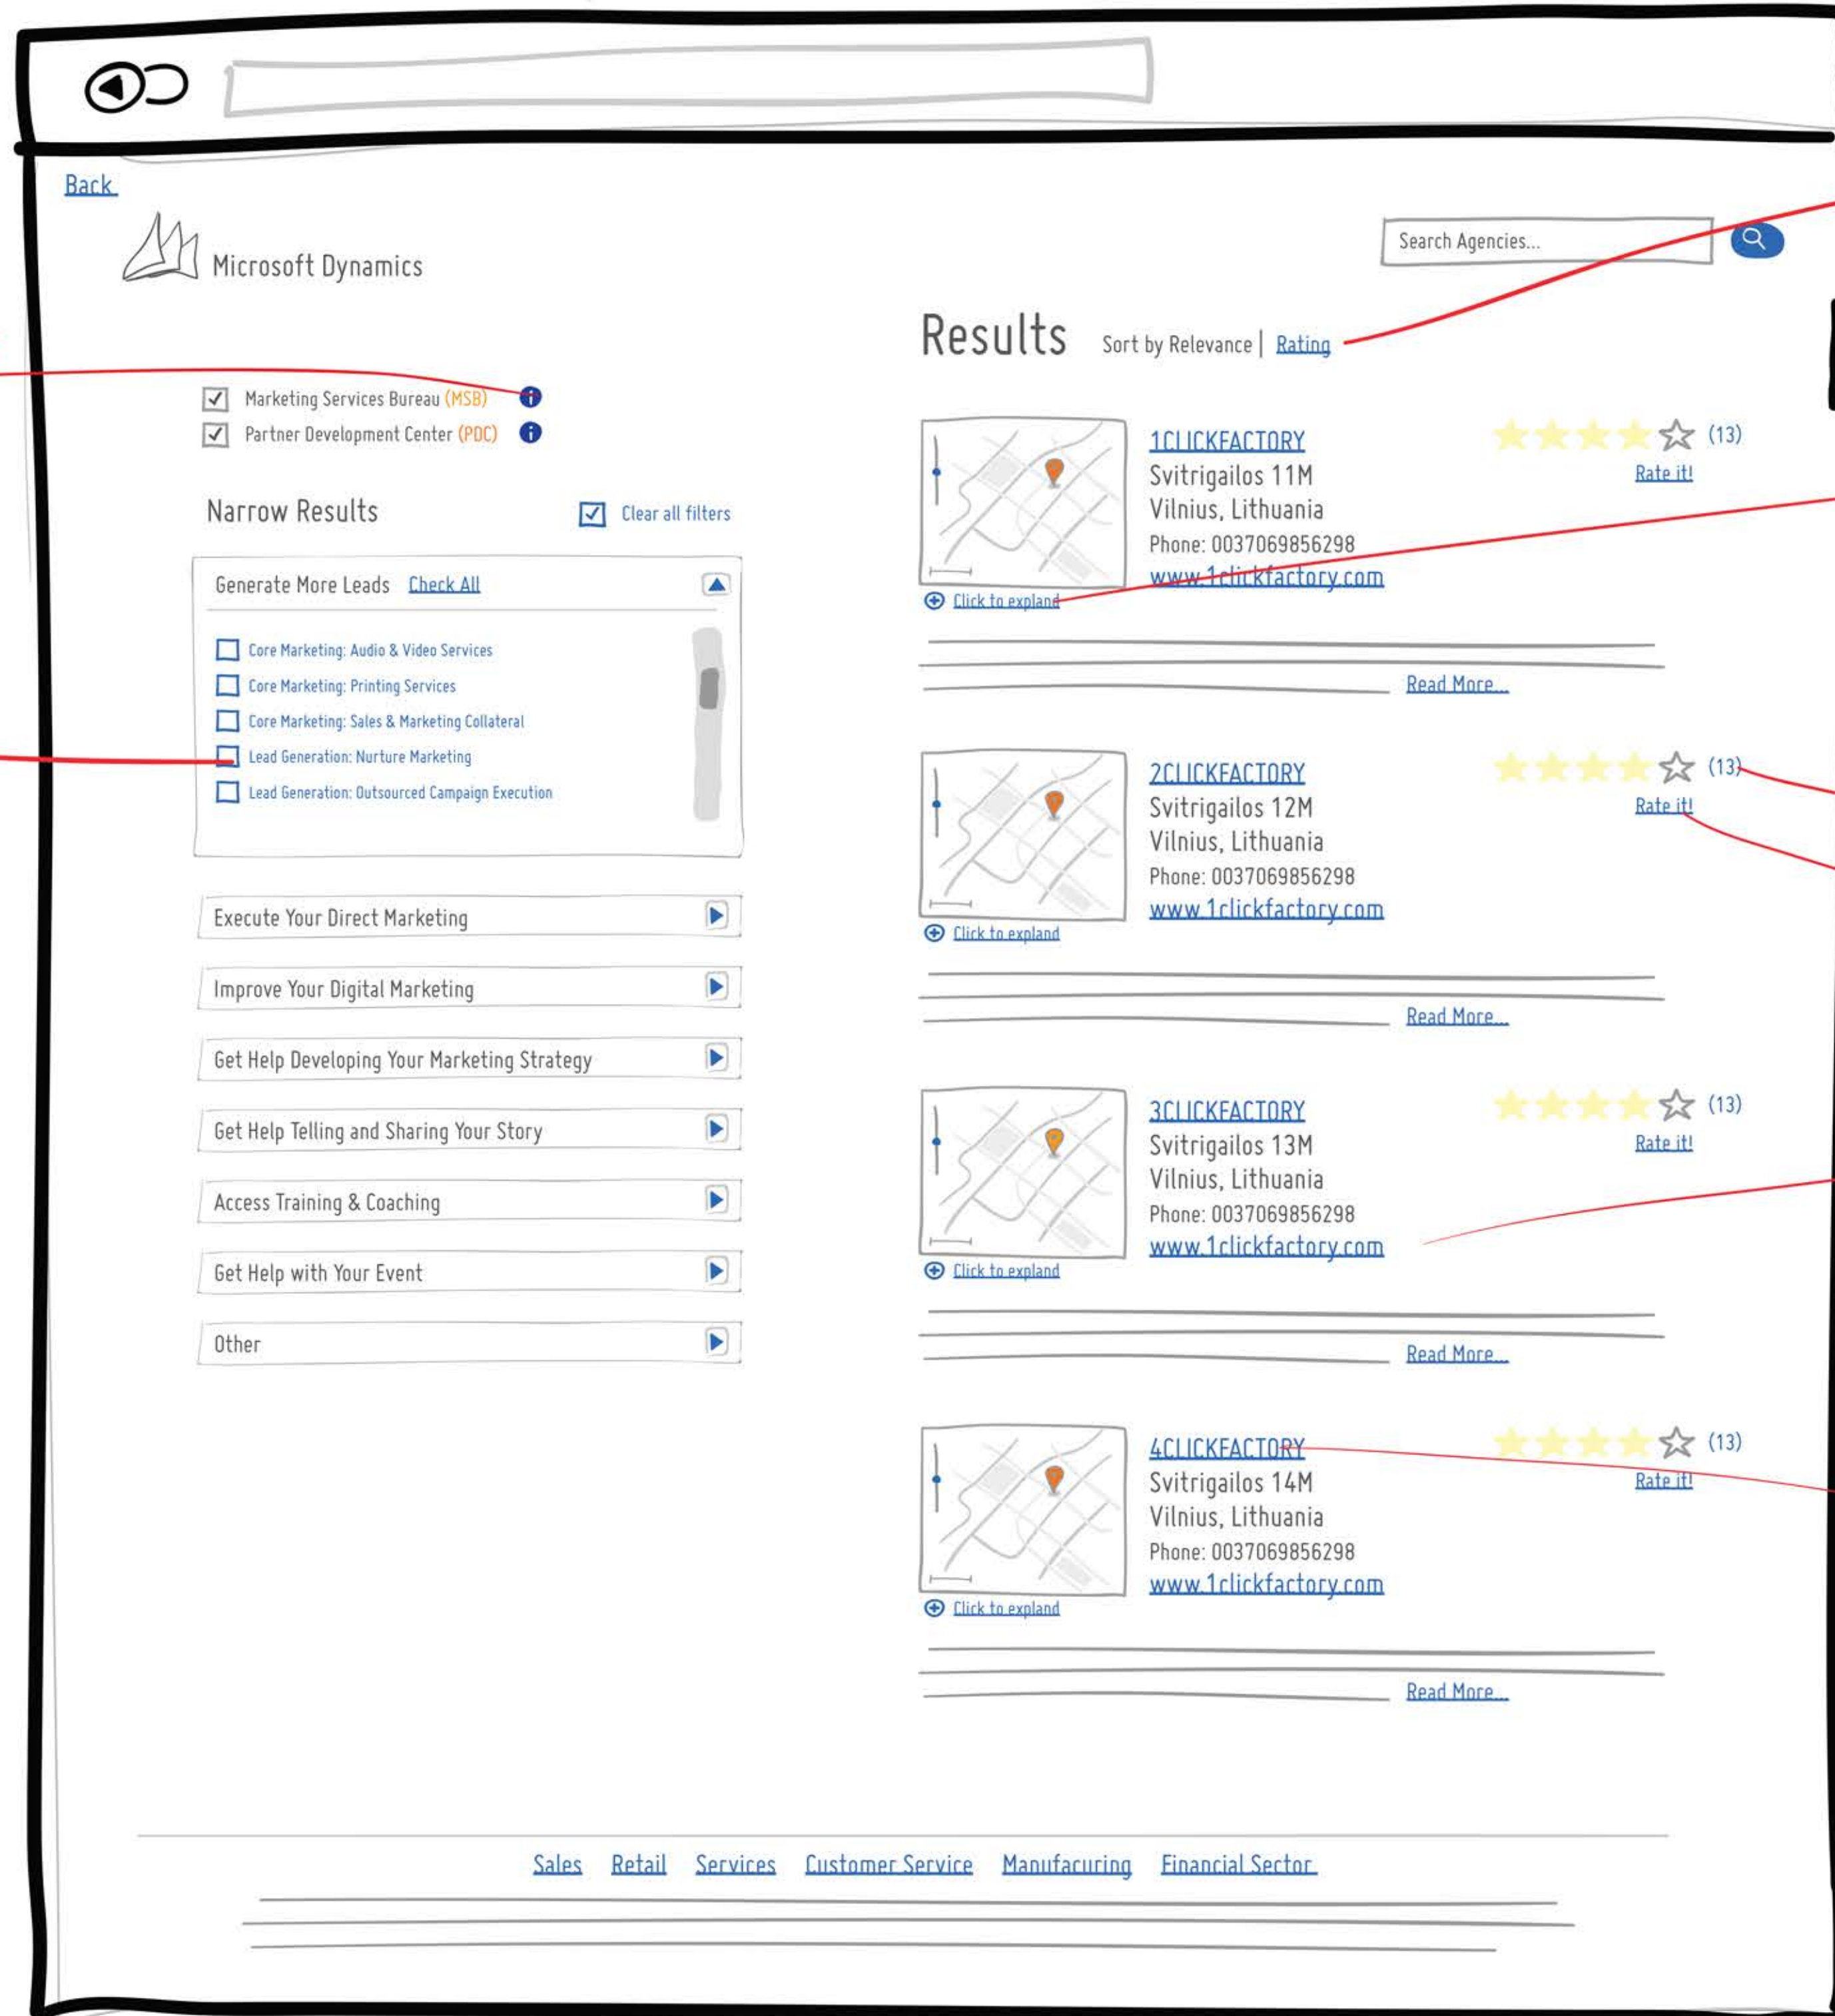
Back

Microsoft Dynamics

Search Agencies...

Results Sort by Relevance | Rating

☑ Marketing Services Bureau (MSB)
☑ Partner Development Center (PDC)

Narrow Results ☑ Clear all filters

Generate More Leads Check All

☐ Core Marketing: Audio & Video Services
☐ Core Marketing: Printing Services
☐ Core Marketing: Sales & Marketing Collateral
☐ Lead Generation: Nurture Marketing
☐ Lead Generation: Outsourced Campaign Execution

Execute Your Direct Marketing

Improve Your Digital Marketing

Get Help Developing Your Marketing Strategy

Get Help Telling and Sharing Your Story

Access Training & Coaching

Get Help with Your Event

Other

1CLICKFACTORY
Svitrigailos 11M
Vilnius, Lithuania
Phone: 0037069856298
www.1clickfactory.com
(13)
Rate it!
Click to expland
Read More...

2CLICKFACTORY
Svitrigailos 12M
Vilnius, Lithuania
Phone: 0037069856298
www.1clickfactory.com
(13)
Rate it!
Click to expland
Read More...

3CLICKFACTORY
Svitrigailos 13M
Vilnius, Lithuania
Phone: 0037069856298
www.1clickfactory.com
(13)
Rate it!
Click to expland
Read More...

4CLICKFACTORY
Svitrigailos 14M
Vilnius, Lithuania
Phone: 0037069856298
www.1clickfactory.com
(13)
Rate it!
Click to expland
Read More...

Sales Retail Services Customer Service Manufacuring Financial Sector